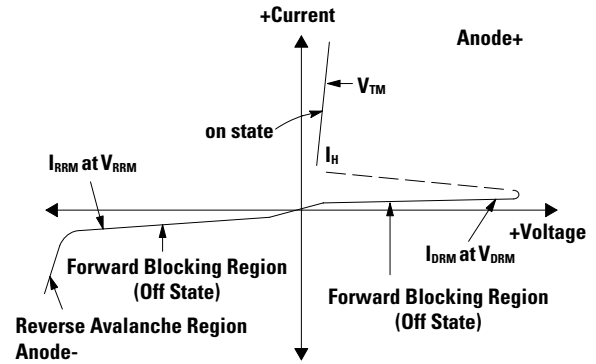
+Current

Anode+

$V_{TM}$

on state

$I_H$

$I_{RRM}$ at $V_{RRM}$

+Voltage

$I_{DRM}$ at $V_{DRM}$

Forward Blocking Region (Off State)

Forward Blocking Region (Off State)

Reverse Avalanche Region

Anode-